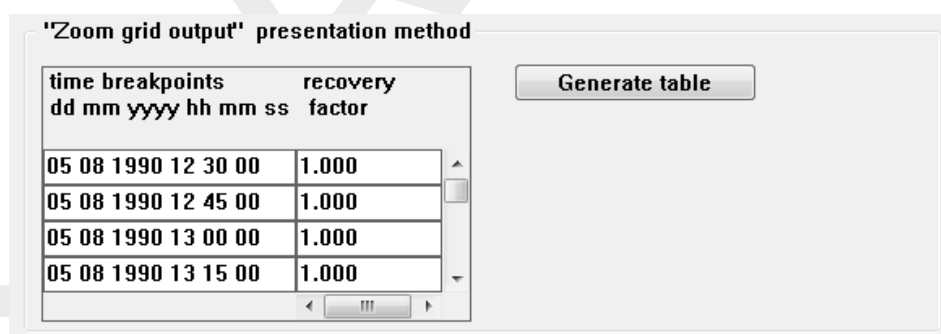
"Zoom grid output" presentation method

| time breakpoints dd mm yyyy hh mm ss | recovery factor |
|---|---|
| 05 08 1990 12 30 00 | 1.000 |
| 05 08 1990 12 45 00 | 1.000 |
| 05 08 1990 13 00 00 | 1.000 |
| 05 08 1990 13 15 00 | 1.000 |

Generate table